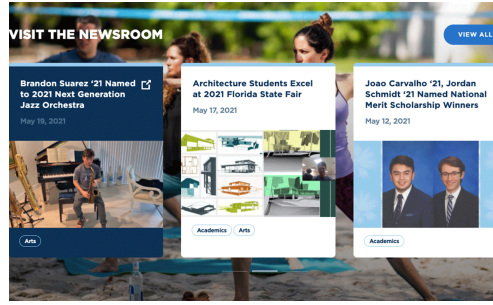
VISIT THE NEWSROOM

VIEW ALL

Brandon Suarez '21 Named to 2021 Next Generation Jazz Orchestra

May 19, 2021

Arts

Architecture Students Excel at 2021 Florida State Fair

May 17, 2021

Academics

Arts

Joao Carvalho '21, Jordan Schmidt '21 Named National Merit Scholarship Winners

May 12, 2021

Academics